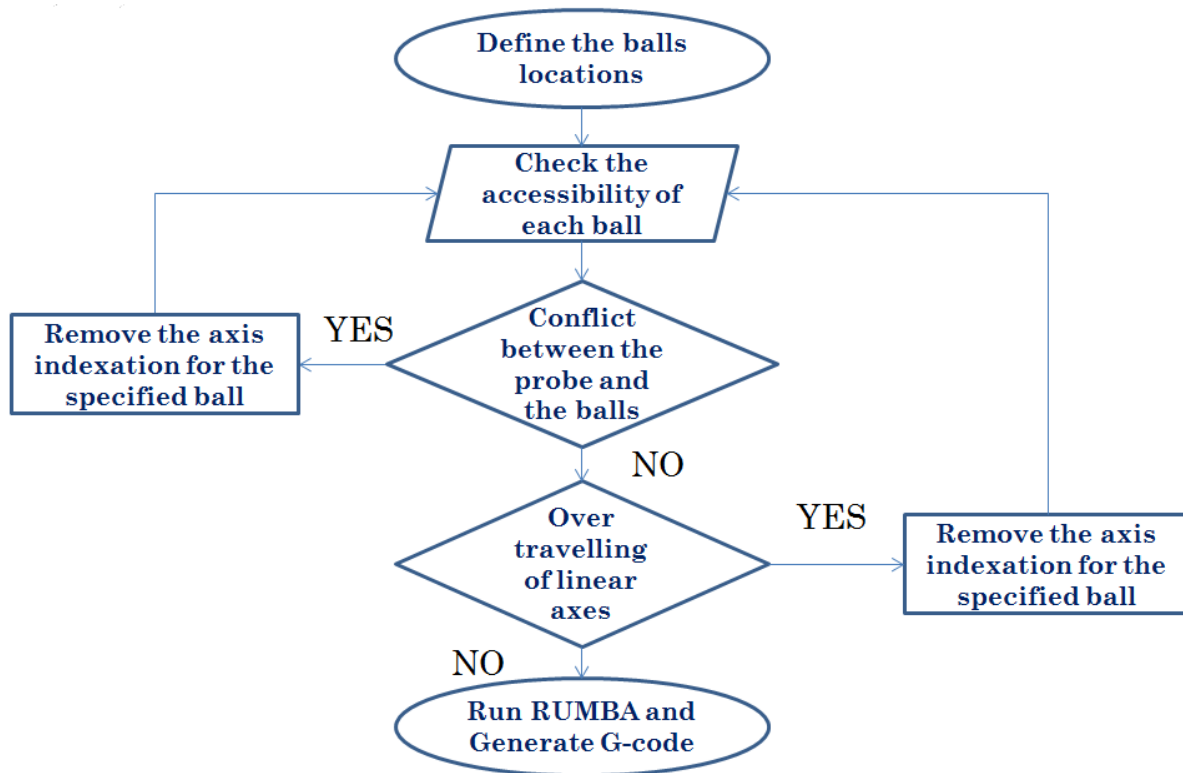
Define the balls locations

Check the accessibility of each ball

Remove the axis indexation for the specified ball

YES

Conflict between the probe and the balls

NO

Over travelling of linear axes

YES

Remove the axis indexation for the specified ball

NO

Run RUMBA and Generate G-code